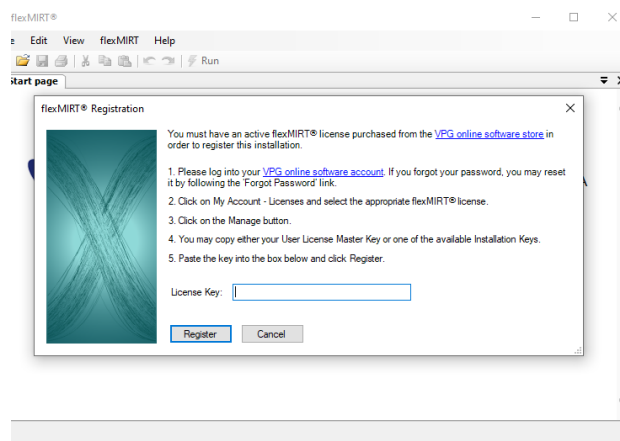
flexMIRT®

e Edit View flexMIRT Help

Run

tart page

flexMIRT® Registration

You must have an active flexMIRT® license purchased from the VPG online software store in order to register this installation.

1. Please log into your VPG online software account. If you forgot your password, you may reset it by following the 'Forgot Password' link.

2. Click on My Account - Licenses and select the appropriate flexMIRT® license.

3. Click on the Manage button.

4. You may copy either your User License Master Key or one of the available Installation Keys.

5. Paste the key into the box below and click Register.

License Key:

Register Cancel